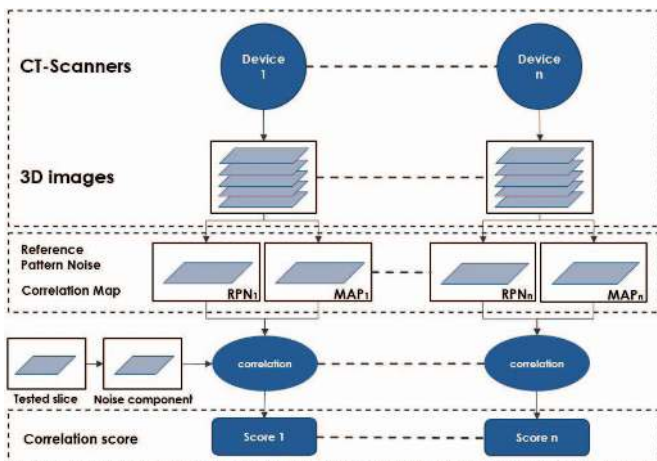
CT-Scanners

Device 1

Device n

3D images

Reference Pattern Noise

Correlation Map

$RPN_1$

$MAP_1$

$RPN_n$

$MAP_n$

Tested slice

Noise component

correlation

correlation

Correlation score

Score 1

Score n